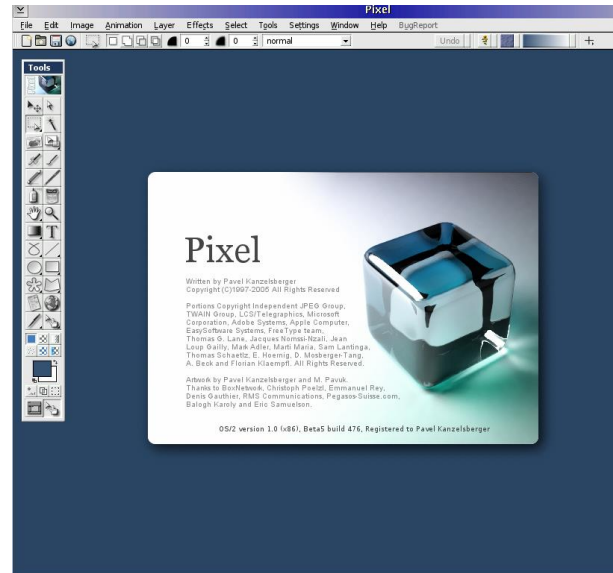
Pixel

File Edit Image Animation Layer Effects Select Tools Settings Window Help BugReport

0 0 normal Undo

Tools

T

Pixel

Written by Pavel Kanzelsberger
Copyright (C)1997-2005 All Rights Reserved

Portions Copyright Independent JPEG Group, TWAIN Group, LCS/Telegraphics, Microsoft Corporation, Adobe Systems, Apple Computer, EasySoftware Systems, FreeType team, Thomas G. Lane, Jacques Nomssi-Nzali, Jean Loup Gailly, Mark Adler, Marti Maria, Sam Lantinga, Thomas Schaetlz, E. Hoernig, D. Mosberger-Tang, A. Beck and Florian Klaempfl. All Rights Reserved.

Artwork by Pavel Kanzelsberger and M. Pavuk. Thanks to BoxNetwork, Christoph Poelzl, Emmanuel Rey, Denis Gauthier, RMS Communications, Pegasos-Suisse.com, Balogh Karoly and Eric Samuelson.

OS/2 version 1.0 (x86), Beta5 build 476, Registered to Pavel Kanzelsberger